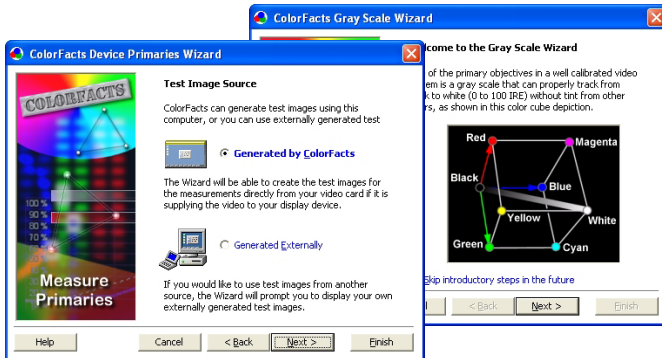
ColorFacts Gray Scale Wizard

lcome to the Gray Scale Wizard

of the primary objectives in a well calibrated video em is a gray scale that can properly track from k to white (0 to 100 IRE) without tint from other rs, as shown in this color cube depiction.

Red
Magenta
Black
Blue
Yellow
White
Green
Cyan

kip introductory steps in the future

< Back
Next >
Finish

ColorFacts Device Primaries Wizard

COLORFACTS

100 %
90 %
80 %
70 %

Measure Primaries

Test Image Source

ColorFacts can generate test images using this computer, or you can use externally generated test

Generated by ColorFacts

The Wizard will be able to create the test images for the measurements directly from your video card if it is supplying the video to your display device.

Generated Externally

If you would like to use test images from another source, the Wizard will prompt you to display your own externally generated test images.

Help
Cancel
< Back
Next >
Finish